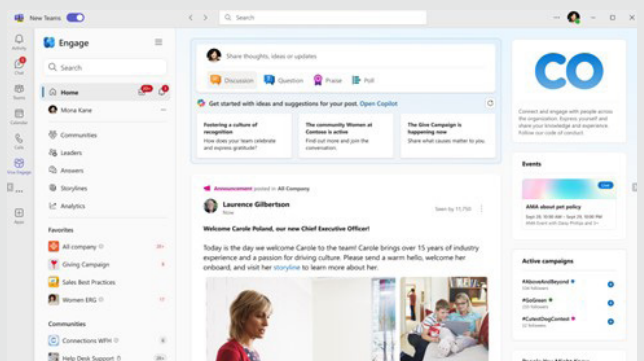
New Teams

Search

Activity
Chat
Teams
Calendar
Calls
Files
Viva Engage
Apps

Engage

Search

Home
Mona Kane

Communities
Leaders
Answers
Storylines
Analytics

Favorites
All company
Giving Campaign
Sales Best Practices
Women ERG

Communities
Connections WFH
Help Desk Support

Share thoughts, ideas or updates

Discussion
Question
Praise
Poll

Get started with ideas and suggestions for your post. Open Copilot

Fostering a culture of recognition
How does your team celebrate and express gratitude?

The community Women at Contoso is active
Find out more and join the conversation.

The Give Campaign is happening now
What causes matter to you?

Announcement posted in All Company

Laurence Gilberston
Now

Seen by 11,750

Welcome Carole Poland, our new Chief Executive Officer!

Today is the day we welcome Carole to the team! Carole brings over 15 years of industry experience and a passion for driving culture. Please send a warm hello, welcome her onboard, and visit her storyline to learn more about her.

CO

Connect and engage with people across the organization. Express yourself and share your knowledge and experience. View our code of conduct

Events

Live

AMA about pet policy

Active campaigns

#AboveAndBeyond
#GoGreen
#CutestDogContest